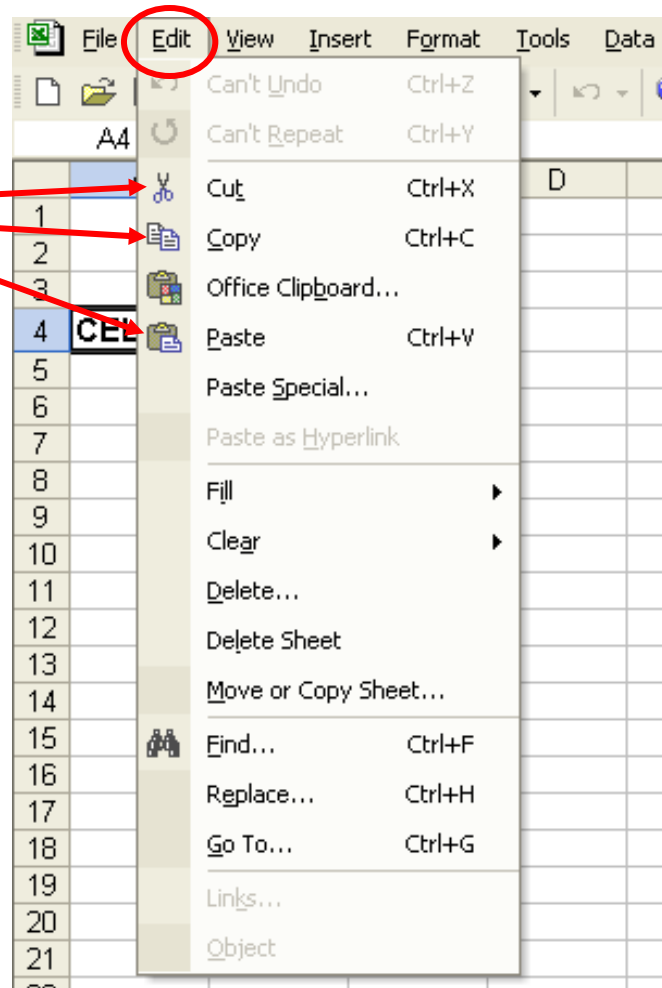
File Edit View Insert Format Tools Data

A4

D

1
2
3
4 CEL
5
6
7
8
9
10
11
12
13
14
15
16
17
18
19
20
21

Can't Undo Ctrl+Z
Can't Repeat Ctrl+Y
Cut Ctrl+X
Copy Ctrl+C
Office Clipboard...
Paste Ctrl+V
Paste Special...
Paste as Hyperlink
Fill
Clear
Delete...
Delete Sheet
Move or Copy Sheet...
Find... Ctrl+F
Replace... Ctrl+H
Go To... Ctrl+G
Links...
Object